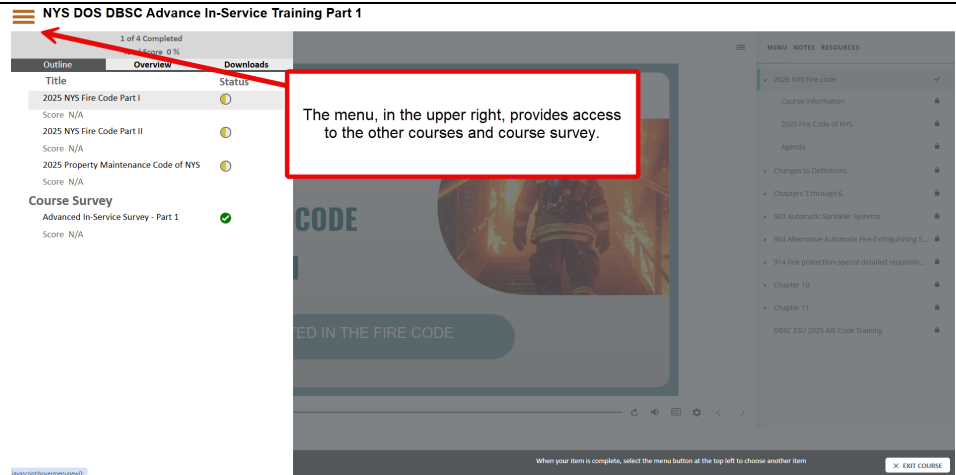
NYS DOS DBSC Advance In-Service Training Part 1

1 of 4 Completed
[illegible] Score 0 %

Outline | Overview | Downloads

Title | Status

2025 NYS Fire Code Part I
Score N/A
2025 NYS Fire Code Part II
Score N/A
2025 Property Maintenance Code of NYS
Score N/A

Course Survey
Advanced In-Service Survey - Part 1
Score N/A

The menu, in the upper right, provides access to the other courses and course survey.

CODE

TED IN THE FIRE CODE

MENU NOTES RESOURCES

2025 NYS Fire code
Course Information
2025 Fire Code of NYS
Agenda
Changes to Definitions
Chapters 3 through 6
903 Automatic Sprinkler Systems
904 Alternative Automatic Fire-Extinguishing S...
914 Fire protection-special detailed requirem...
Chapter 10
Chapter 11
DBSC ESU 2025 AIS Code Training

When your item is complete, select the menu button at the top left to choose another item

EXIT COURSE

javascript:hovermenuexe()